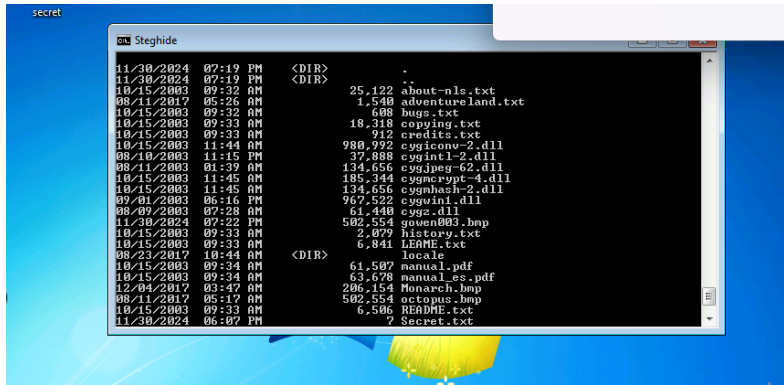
secret

Steghide

| | | | | |
|---|---|---|---|---|
| 11/30/2024 | 07:19 PM | <DIR> | | . |
| 11/30/2024 | 07:19 PM | <DIR> | | .. |
| 10/15/2003 | 09:32 AM | | 25,122 | about-nls.txt |
| 08/11/2017 | 05:26 AM | | 1,540 | adventureland.txt |
| 10/15/2003 | 09:32 AM | | 608 | bugs.txt |
| 10/15/2003 | 09:33 AM | | 18,318 | copying.txt |
| 10/15/2003 | 09:33 AM | | 912 | credits.txt |
| 10/15/2003 | 11:44 AM | | 980,992 | cygiconv-2.dll |
| 08/10/2003 | 11:15 PM | | 37,888 | cygintl-2.dll |
| 08/11/2003 | 01:39 AM | | 134,656 | cygjpeg-62.dll |
| 10/15/2003 | 11:45 AM | | 185,344 | cygmcrypt-4.dll |
| 10/15/2003 | 11:45 AM | | 134,656 | cygmhash-2.dll |
| 09/01/2003 | 06:16 PM | | 967,522 | cygwin1.dll |
| 08/09/2003 | 07:28 AM | | 61,440 | cygz.dll |
| 11/30/2024 | 07:22 PM | | 502,554 | gowen003.bmp |
| 10/15/2003 | 09:33 AM | | 2,079 | history.txt |
| 10/15/2003 | 09:33 AM | | 6,841 | LEAME.txt |
| 08/23/2017 | 10:44 AM | <DIR> | | locale |
| 10/15/2003 | 09:34 AM | | 61,507 | manual.pdf |
| 10/15/2003 | 09:34 AM | | 63,678 | manual_es.pdf |
| 12/04/2017 | 03:47 AM | | 206,154 | Monarch.bmp |
| 08/11/2017 | 05:17 AM | | 502,554 | octopus.bmp |
| 10/15/2003 | 09:33 AM | | 6,506 | README.txt |
| 11/30/2024 | 06:07 PM | | 7 | Secret.txt |